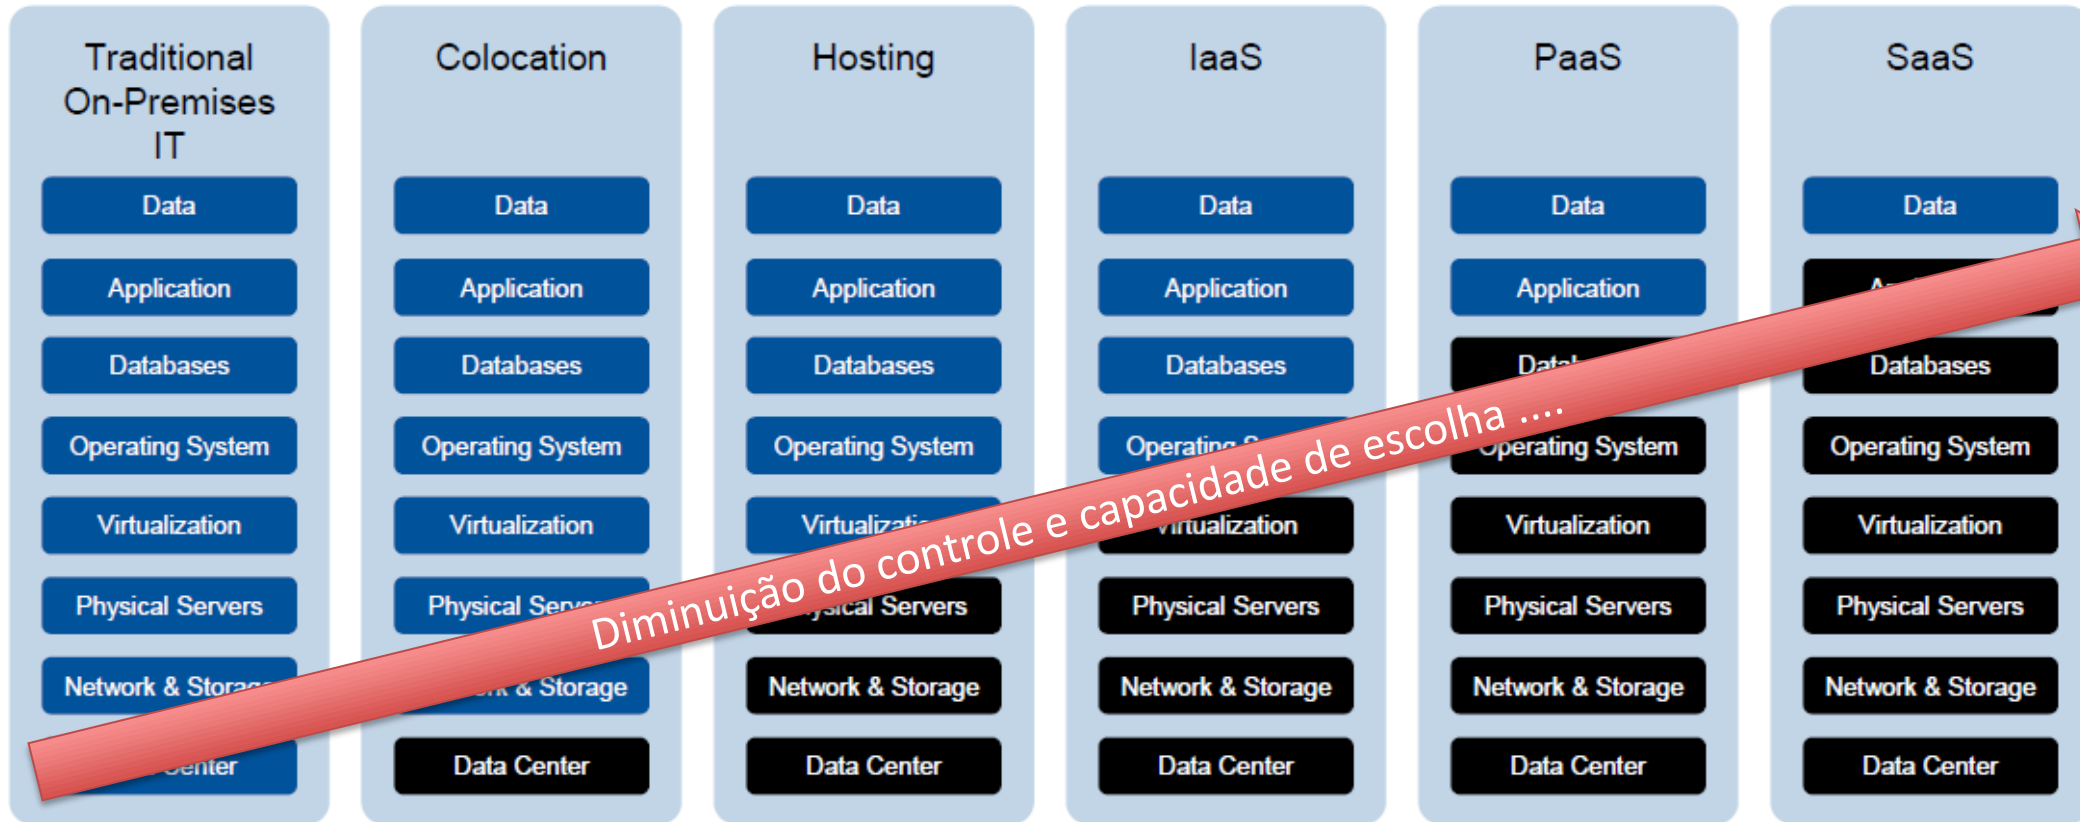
Traditional On-Premises IT

Data
Application
Databases
Operating System
Virtualization
Physical Servers
Network & Stora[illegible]
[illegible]Center

Colocation

Data
Application
Databases
Operating System
Virtualization
Physical Serv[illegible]
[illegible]rk & Storage
Data Center

Hosting

Data
Application
Databases
Operating System
Virtualizati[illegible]
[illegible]ysical Servers
Network & Storage
Data Center

IaaS

Data
Application
Databases
Operating S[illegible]
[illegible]rtualization
Physical Servers
Network & Storage
Data Center

PaaS

Data
Application
Data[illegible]
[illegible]perating System
Virtualization
Physical Servers
Network & Storage
Data Center

SaaS

Data
A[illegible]
Databases
Operating System
Virtualization
Physical Servers
Network & Storage
Data Center

Diminuição do controle e capacidade de escolha ....